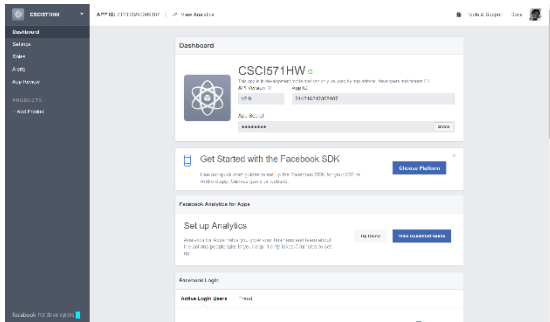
CSCI571HW

APP ID: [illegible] | View Analytics

Tools & Support Docs

Dashboard
Settings
Roles
Alerts
App Review

PRODUCTS
+ Add Product

Dashboard

CSCI571HW

This app is in development mode and can only be used by app admins, developers and testers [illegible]

API Version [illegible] App ID
v2.6 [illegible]

App Secret
•••••••••• Show

Get Started with the Facebook SDK

Use our quick start guides to set up the Facebook SDK for your iOS or Android app, Canvas game or website.

Choose Platform

Facebook Analytics for Apps

Set up Analytics

Analytics for Apps helps you grow your business and learn about the actions people take in your app. The basics take 5 minutes to set up.

Try Demo Read Quickstart Guide

Facebook Login

Active Login Users Trend

facebook for developers